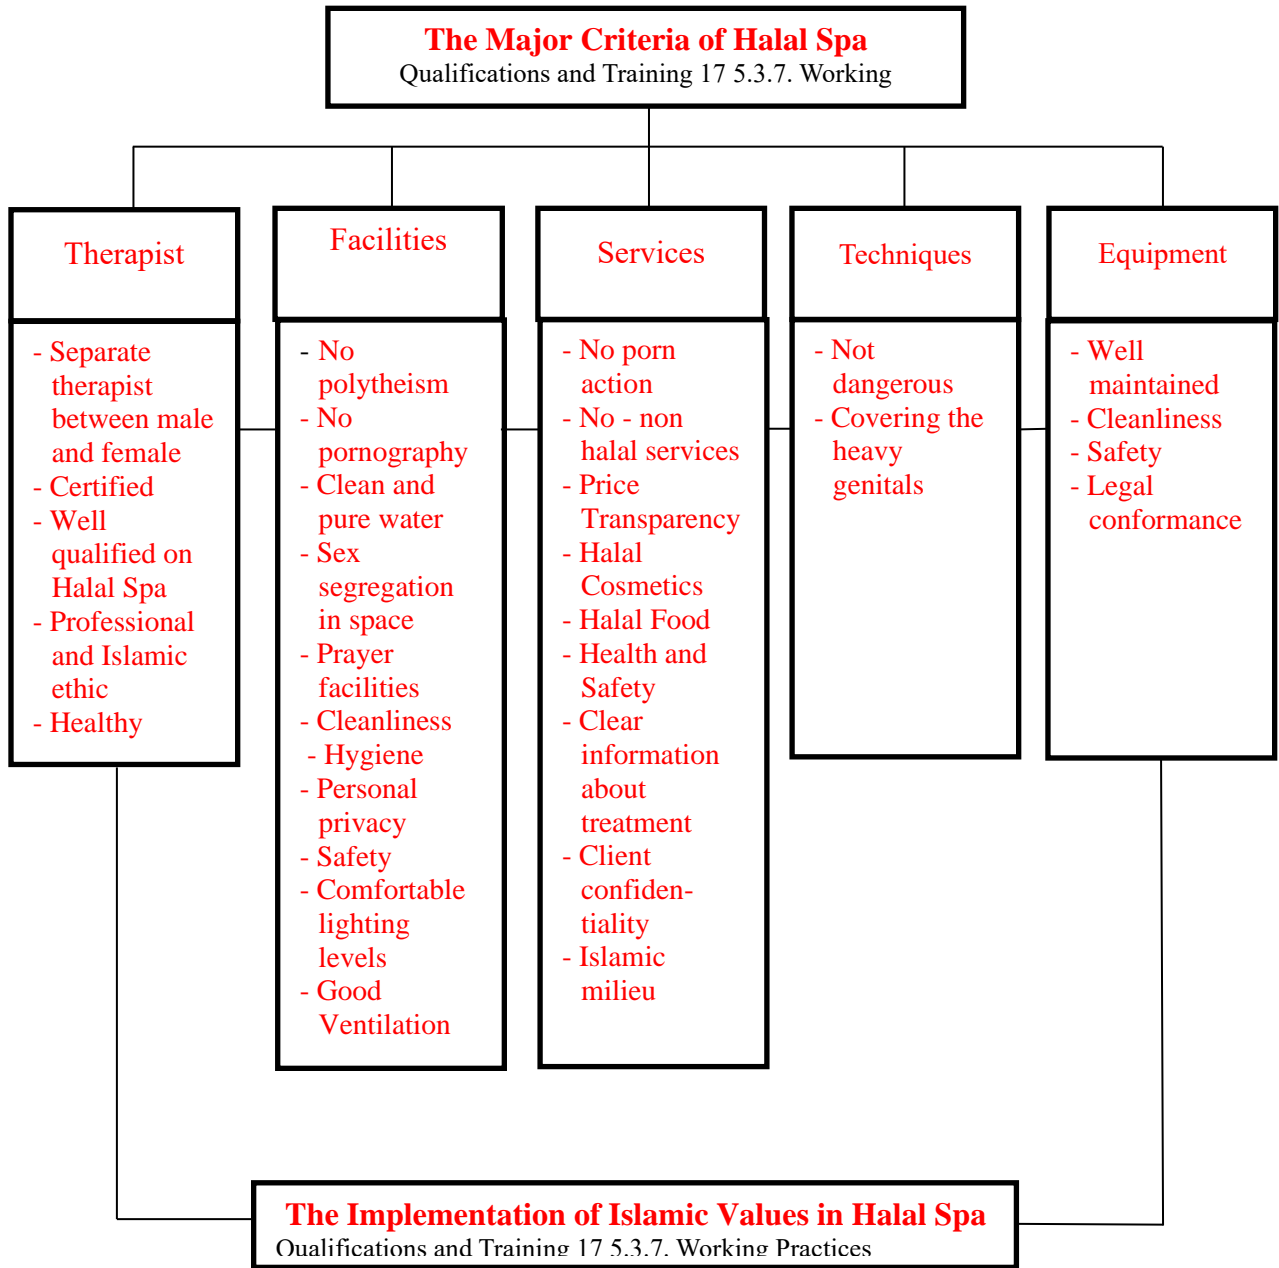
The Major Criteria of Halal Spa
Qualifications and Training 17 5.3.7. Working

Therapist

- Separate therapist between male and female
- Certified
- Well qualified on Halal Spa
- Professional and Islamic ethic
- Healthy

Facilities

- No polytheism
- No pornography
- Clean and pure water
- Sex segregation in space
- Prayer facilities
- Cleanliness
- Hygiene
- Personal privacy
- Safety
- Comfortable lighting levels
- Good Ventilation

Services

- No porn action
- No - non halal services
- Price Transparency
- Halal Cosmetics
- Halal Food
- Health and Safety
- Clear information about treatment
- Client confiden-tiality
- Islamic milieu

Techniques

- Not dangerous
- Covering the heavy genitals

Equipment

- Well maintained
- Cleanliness
- Safety
- Legal conformance

The Implementation of Islamic Values in Halal Spa
Qualifications and Training 17 5.3.7. Working Practices